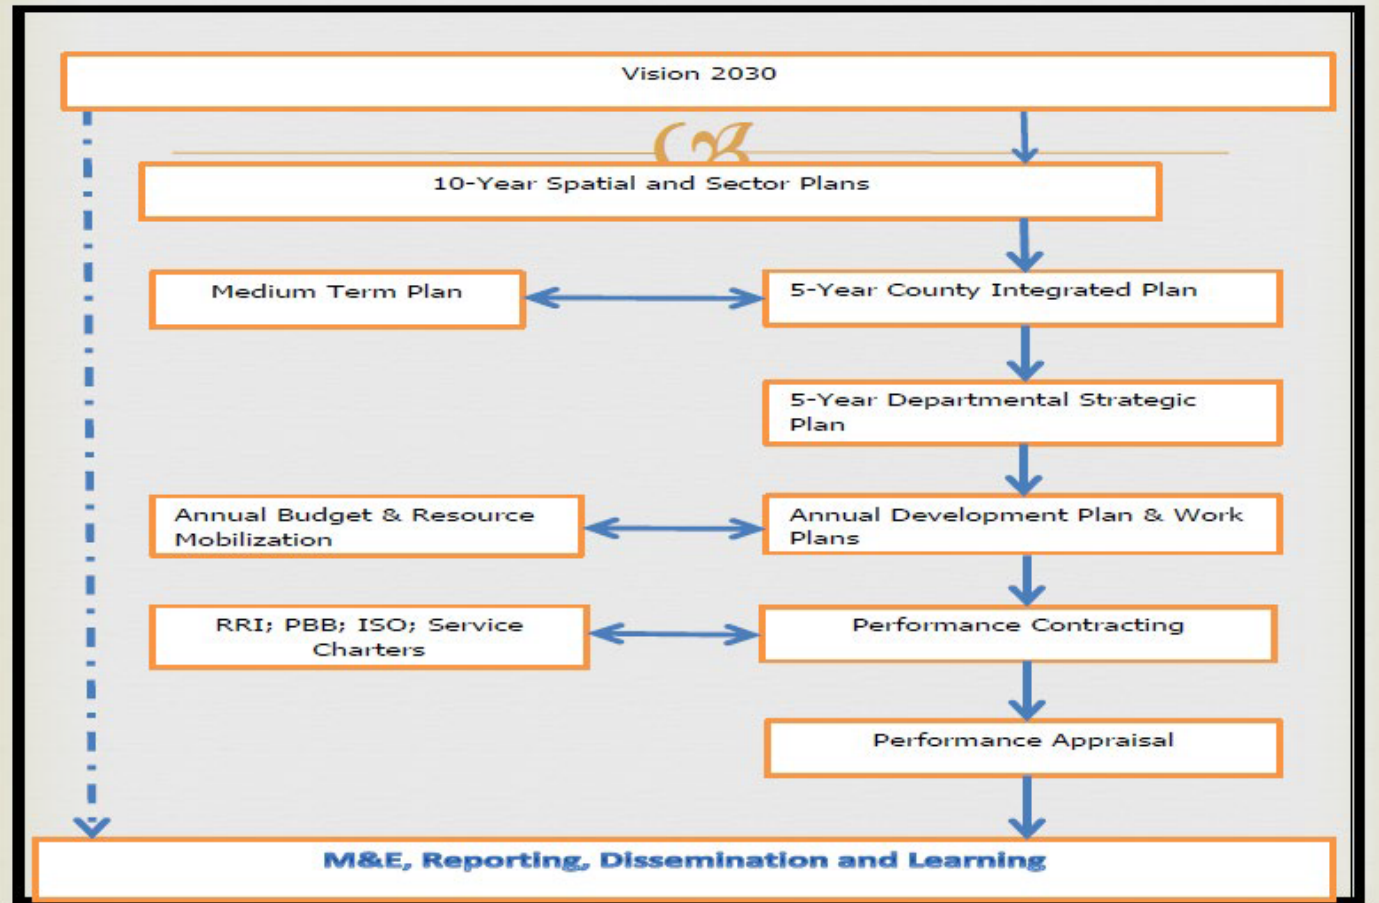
Vision 2030

10-Year Spatial and Sector Plans

Medium Term Plan

5-Year County Integrated Plan

5-Year Departmental Strategic Plan

Annual Budget & Resource Mobilization

Annual Development Plan & Work Plans

RRI; PBB; ISO; Service Charters

Performance Contracting

Performance Appraisal

M&E, Reporting, Dissemination and Learning